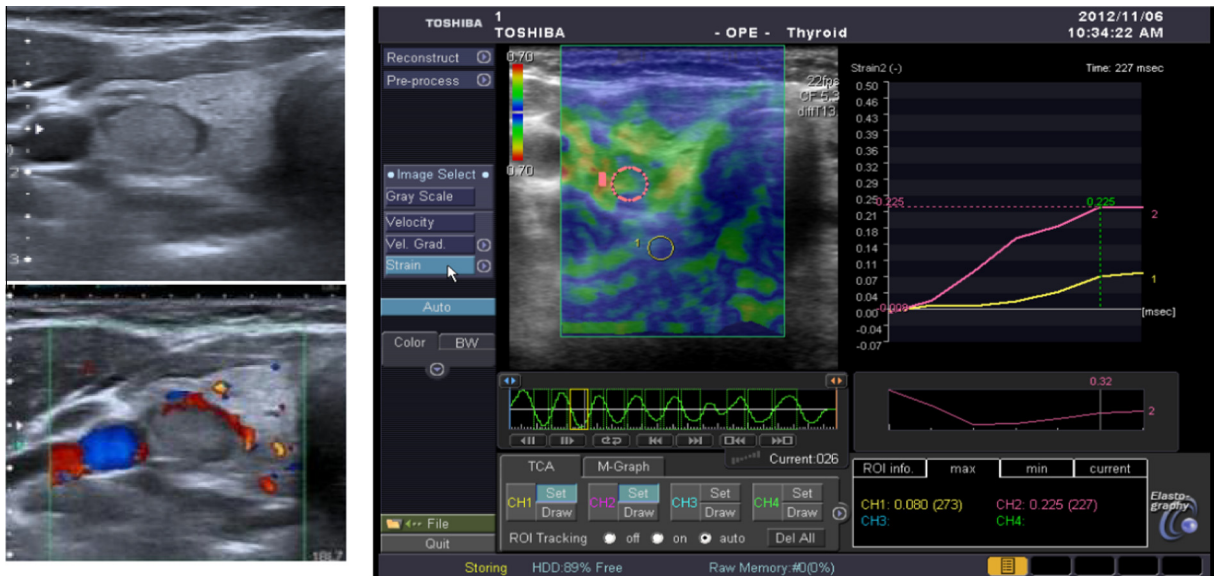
1
2
3

18L7

TOSHIBA 1
TOSHIBA - OPE - Thyroid 2012/11/06 10:34:22 AM

Reconstruct
Pre-process
Image Select
Gray Scale
Velocity
Vel. Grad.
Strain
Auto
Color BW

0.70
0.70

22fps
CF 5.3
diff113

1

Strain2 (-) Time: 227 msec
0.50
0.46
0.43
0.39
0.35
0.32
0.28
0.25
0.21
0.18
0.14
0.11
0.07
0.04
0.00
-0.04
-0.07
0.225
0.225
0.000
[msec]
2
1

0.32
2

Current:026

TCA M-Graph
CH1 Set Draw
CH2 Set Draw
CH3 Set Draw
CH4 Set Draw
ROI Tracking off on auto Del All

ROI info. max min current
CH1: 0.080 (273) CH2: 0.225 (227)
CH3: CH4:

Elasto-graphy

File
Quit

Storing HDD:89% Free Raw Memory:#0(0%)